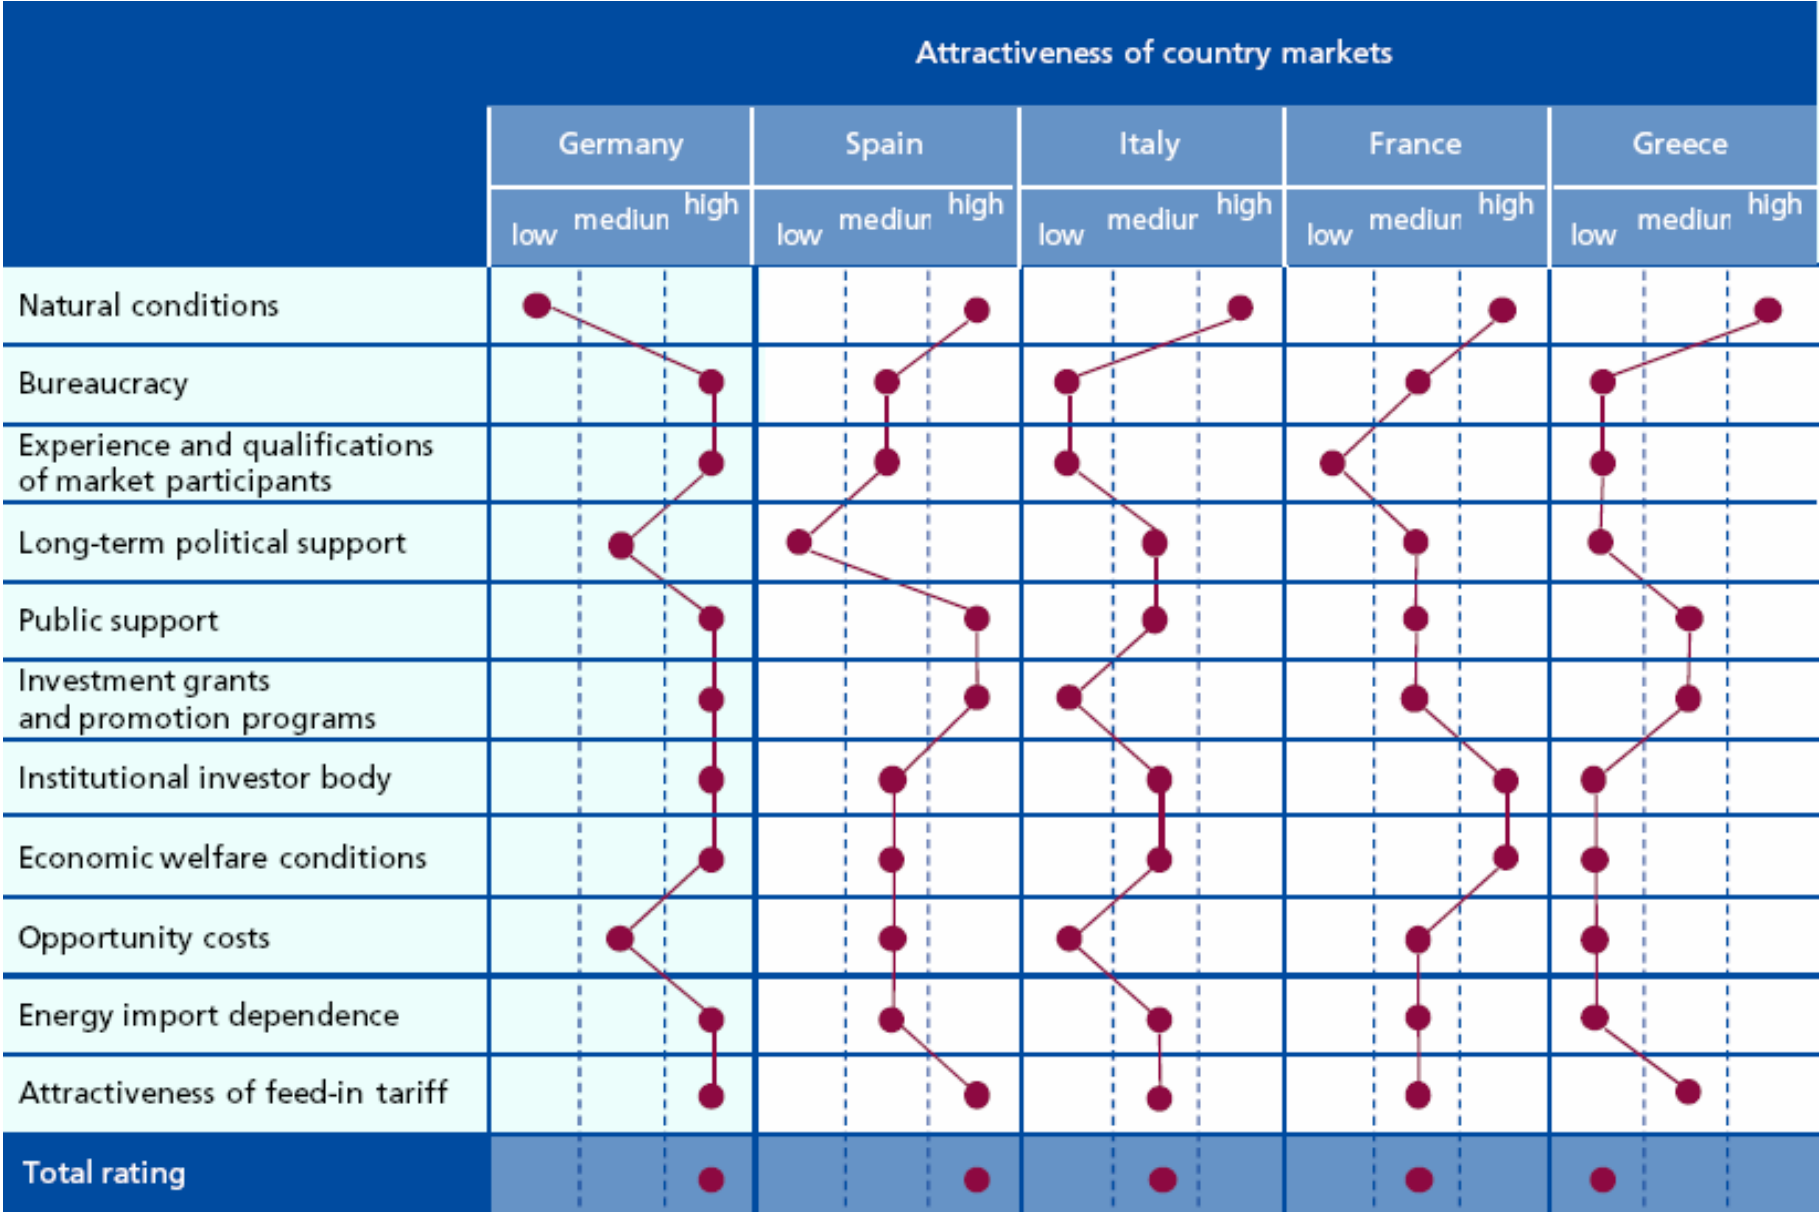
Attractiveness of country markets

| | Germany | Spain | Italy | France | Greece |
|---|---|---|---|---|---|
| | low mediun high | low mediun high | low mediur high | low mediur high | low mediur high |
| Natural conditions | | | | | |
| Bureaucracy | | | | | |
| Experience and qualifications of market participants | | | | | |
| Long-term political support | | | | | |
| Public support | | | | | |
| Investment grants and promotion programs | | | | | |
| Institutional investor body | | | | | |
| Economic welfare conditions | | | | | |
| Opportunity costs | | | | | |
| Energy import dependence | | | | | |
| Attractiveness of feed-in tariff | | | | | |
| Total rating | | | | | |